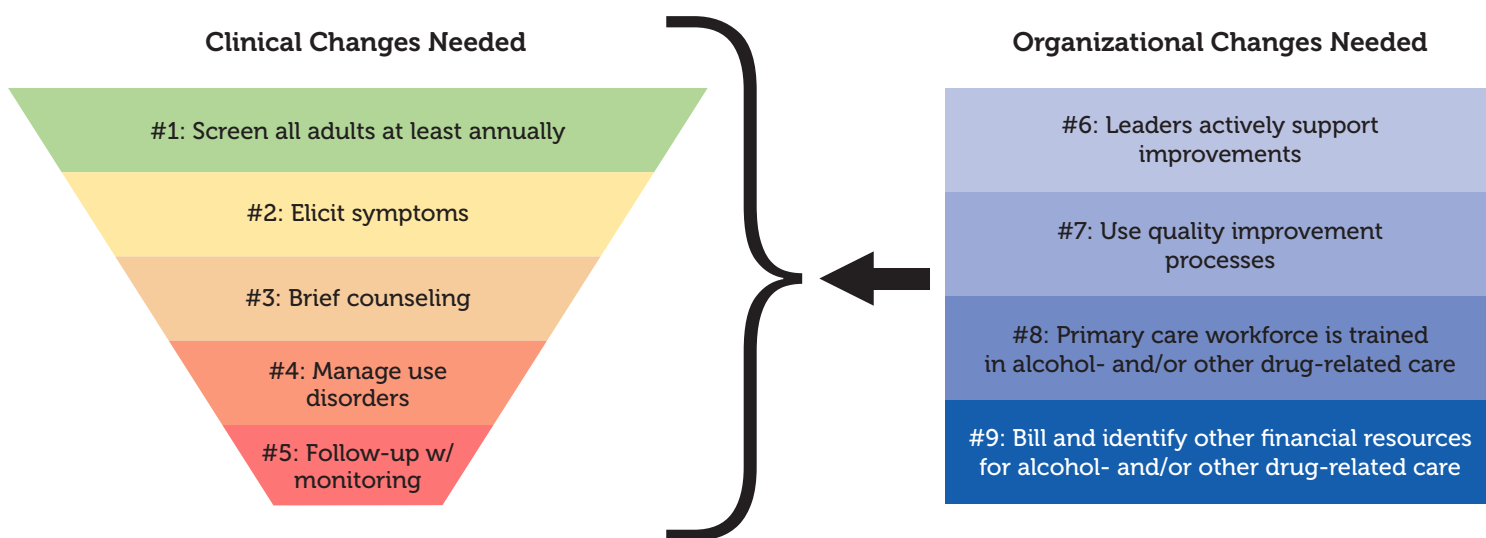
Clinical Changes Needed

#1: Screen all adults at least annually

#2: Elicit symptoms

#3: Brief counseling

#4: Manage use disorders

#5: Follow-up w/ monitoring

Organizational Changes Needed

#6: Leaders actively support improvements

#7: Use quality improvement processes

#8: Primary care workforce is trained in alcohol- and/or other drug-related care

#9: Bill and identify other financial resources for alcohol- and/or other drug-related care